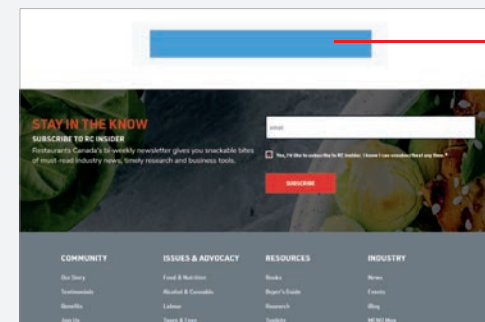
STAY IN THE KNOW

SUBSCRIBE TO RC INSIDER

Restaurants Canada's bi-weekly newsletter gives you snackable bites of must-read industry news, timely research and business tools.

email

Yes, I'd like to subscribe to RC Insider. I know I can unsubscribe at any time.*

SUBSCRIBE

COMMUNITY
Our Story
Testimonials
Benefits
Join Us

ISSUES & ADVOCACY
Food & Nutrition
Alcohol & Cannabis
Labour
Taxes & Fees

RESOURCES
Books
Buyer's Guide
Research
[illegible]

INDUSTRY
News
Events
Blog
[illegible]